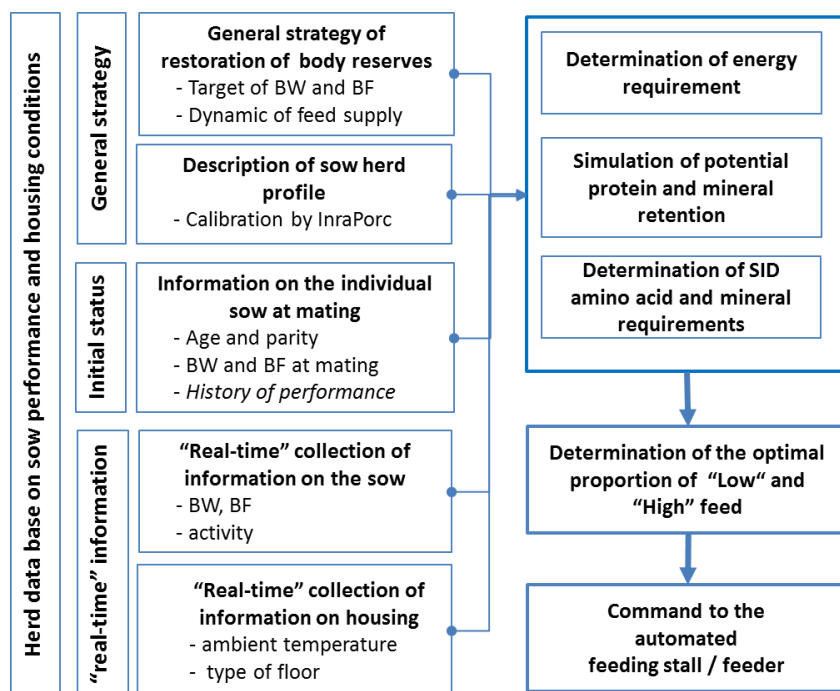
Herd data base on sow performance and housing conditions

General strategy

General strategy of restoration of body reserves
- Target of BW and BF
- Dynamic of feed supply

Description of sow herd profile
- Calibration by InraPorc

Initial status

Information on the individual sow at mating
- Age and parity
- BW and BF at mating
- History of performance

"real-time" information

"Real-time" collection of information on the sow
- BW, BF
- activity

"Real-time" collection of information on housing
- ambient temperature
- type of floor

Determination of energy requirement

Simulation of potential protein and mineral retention

Determination of SID amino acid and mineral requirements

Determination of the optimal proportion of "Low" and "High" feed

Command to the automated feeding stall / feeder